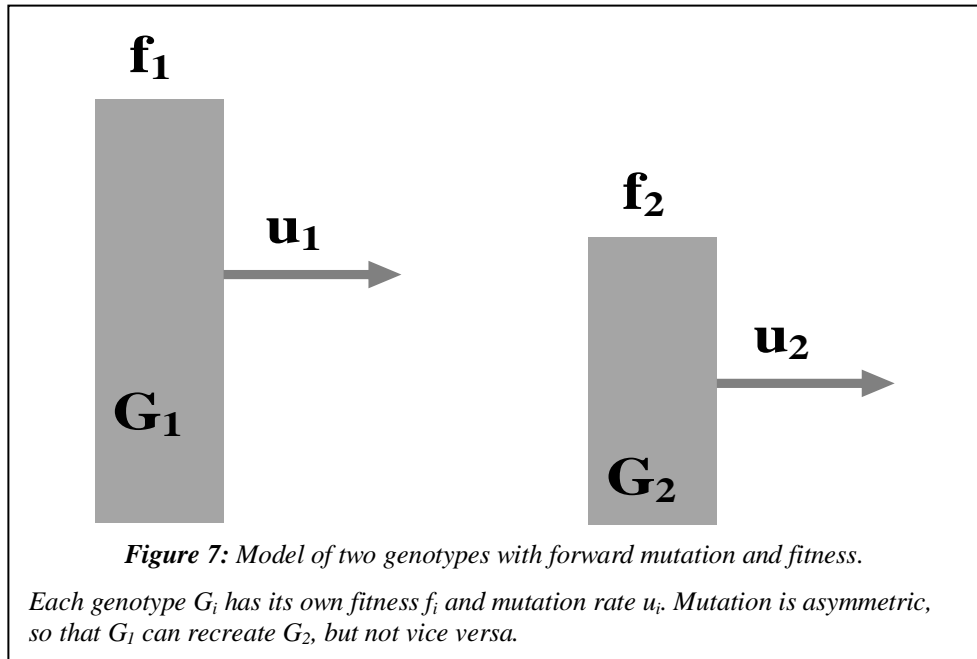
$f_1$

$u_1$

$G_1$

$f_2$

$u_2$

$G_2$

**Figure 7:** Model of two genotypes with forward mutation and fitness.

Each genotype $G_i$ has its own fitness $f_i$ and mutation rate $u_i$. Mutation is asymmetric, so that $G_1$ can recreate $G_2$, but not vice versa.